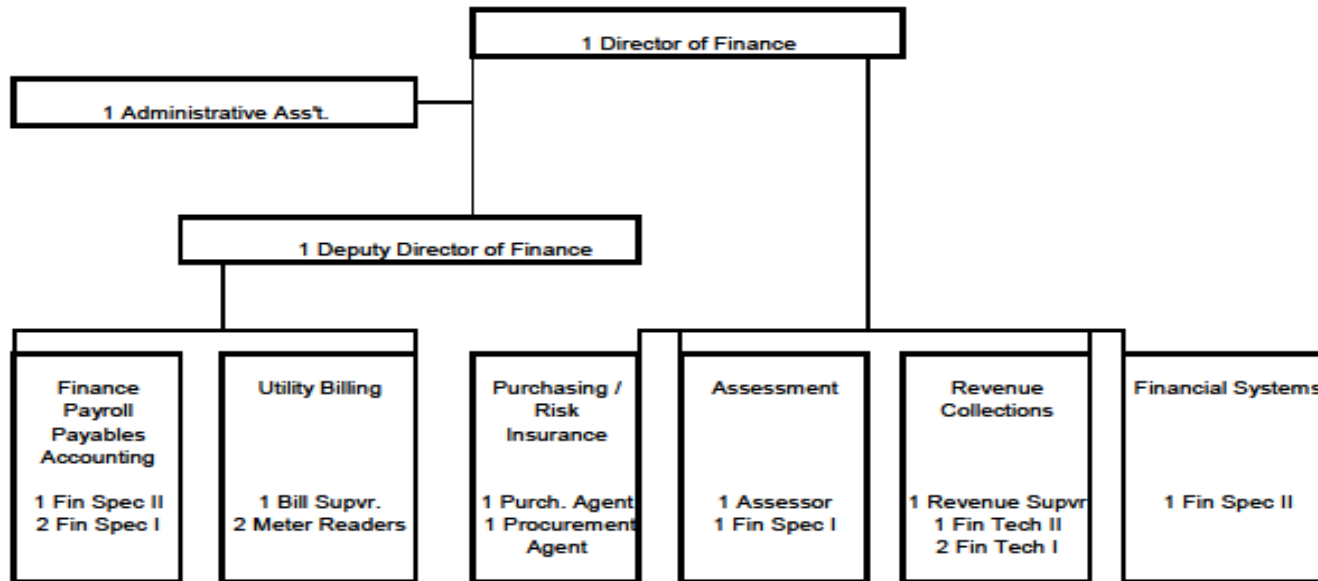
1 Director of Finance

1 Administrative Ass't.

1 Deputy Director of Finance

Finance Payroll Payables Accounting

1 Fin Spec II
2 Fin Spec I

Utility Billing

1 Bill Supvr.
2 Meter Readers

Purchasing / Risk Insurance

1 Purch. Agent
1 Procurement Agent

Assessment

1 Assessor
1 Fin Spec I

Revenue Collections

1 Revenue Supvr
1 Fin Tech II
2 Fin Tech I

Financial Systems

1 Fin Spec II